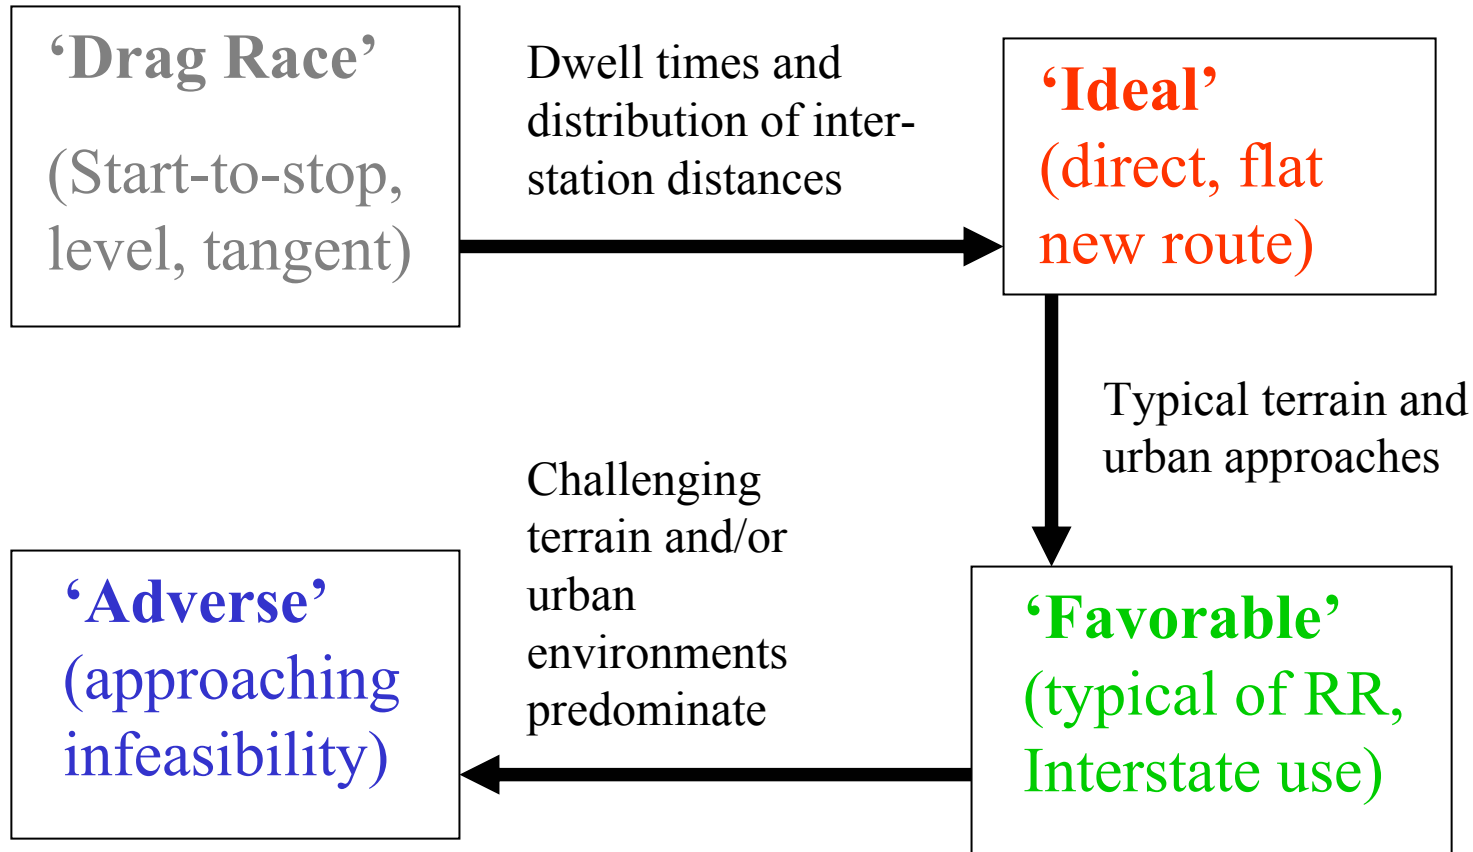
‘Drag Race’
(Start-to-stop, level, tangent)

Dwell times and distribution of inter-station distances

‘Ideal’
(direct, flat new route)

Typical terrain and urban approaches

‘Favorable’
(typical of RR, Interstate use)

Challenging terrain and/or urban environments predominate

‘Adverse’
(approaching infeasibility)